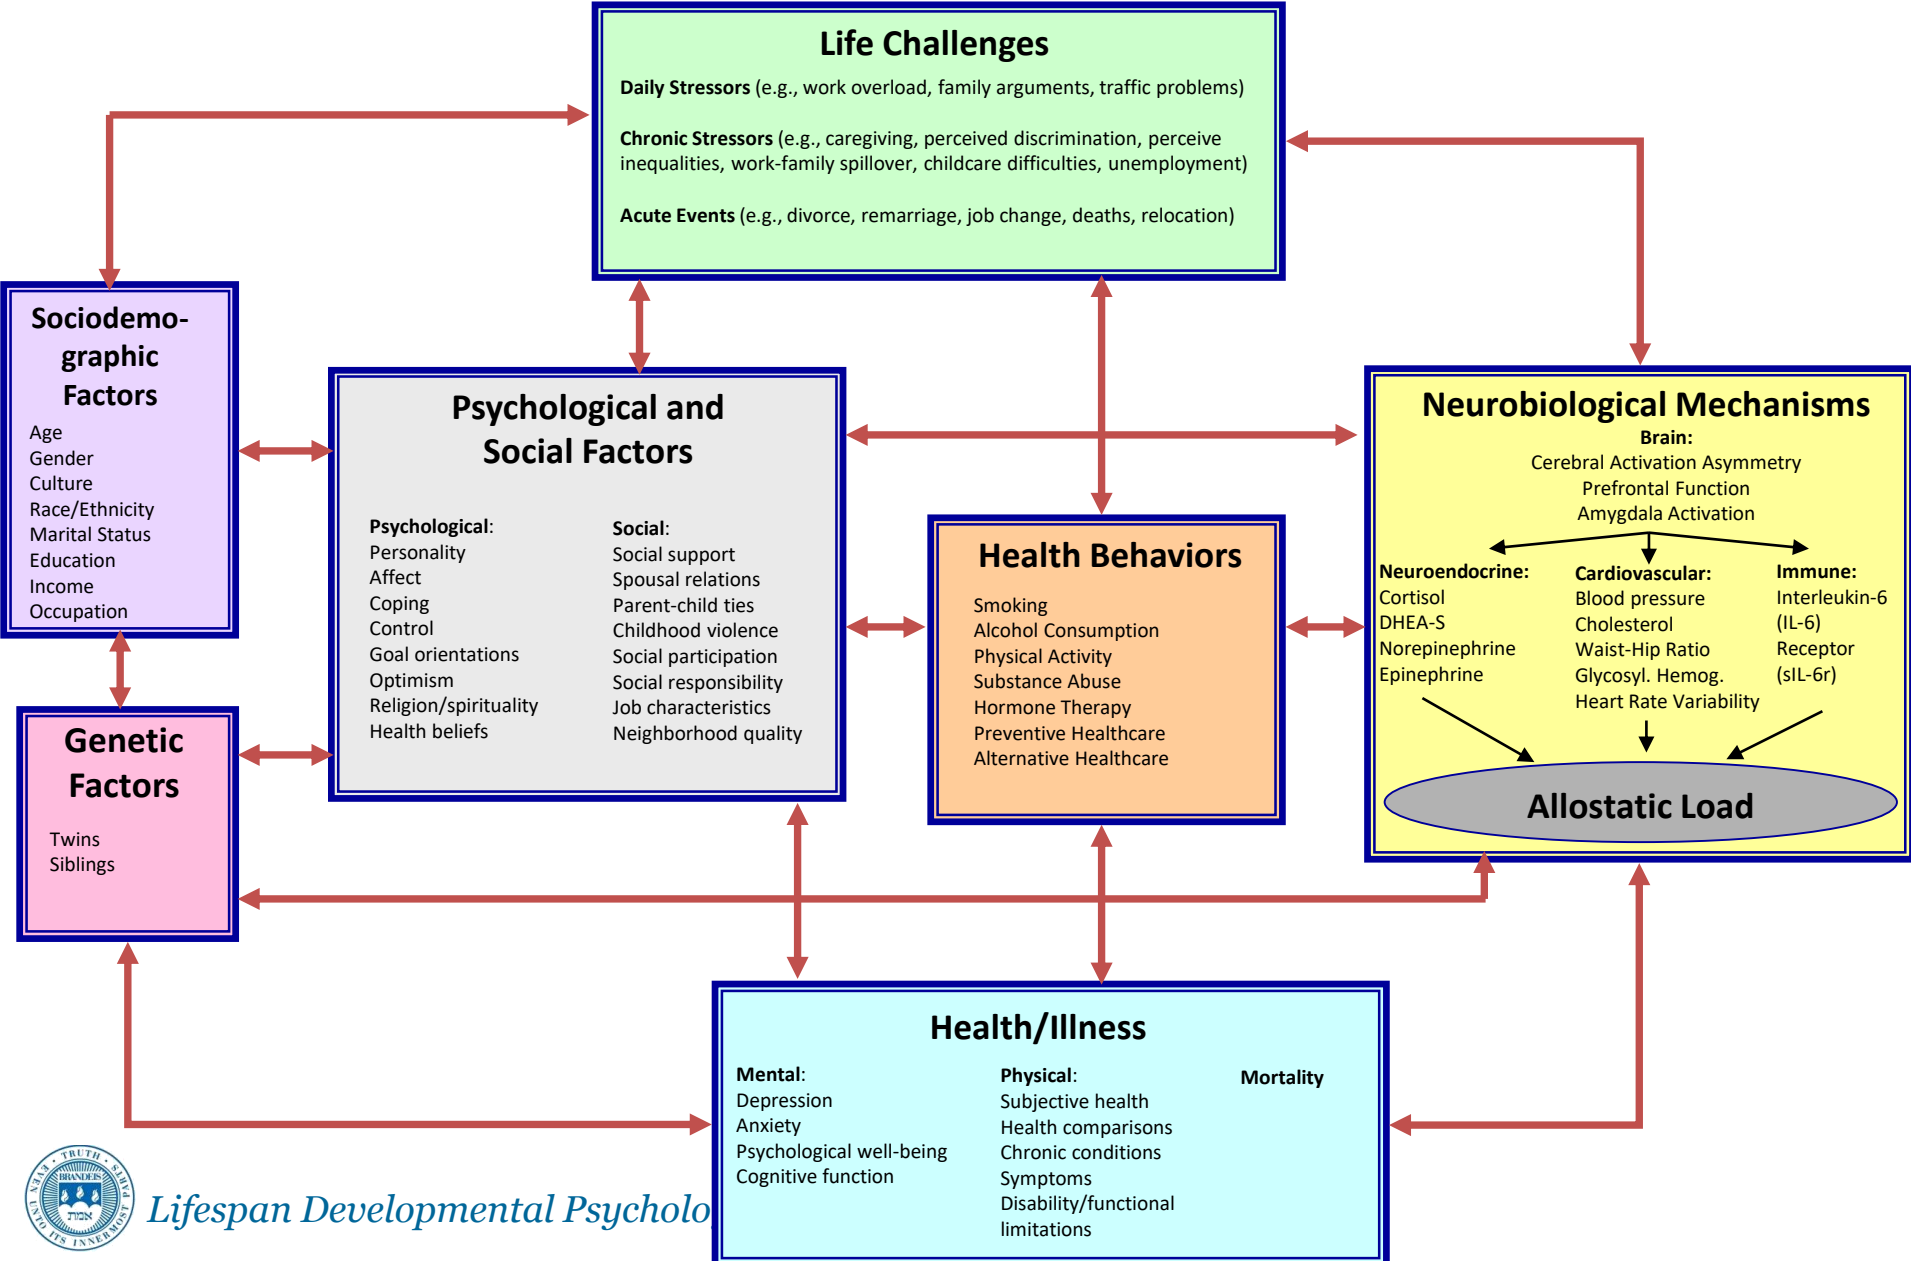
Life Challenges

**Daily Stressors** (e.g., work overload, family arguments, traffic problems)

**Chronic Stressors** (e.g., caregiving, perceived discrimination, perceive inequalities, work-family spillover, childcare difficulties, unemployment)

**Acute Events** (e.g., divorce, remarriage, job change, deaths, relocation)

Sociodemographic Factors

Age
Gender
Culture
Race/Ethnicity
Marital Status
Education
Income
Occupation

Genetic Factors

Twins
Siblings

Psychological and Social Factors

**Psychological**:
Personality
Affect
Coping
Control
Goal orientations
Optimism
Religion/spirituality
Health beliefs

**Social**:
Social support
Spousal relations
Parent-child ties
Childhood violence
Social participation
Social responsibility
Job characteristics
Neighborhood quality

Health Behaviors

Smoking
Alcohol Consumption
Physical Activity
Substance Abuse
Hormone Therapy
Preventive Healthcare
Alternative Healthcare

Neurobiological Mechanisms

**Brain:**
Cerebral Activation Asymmetry
Prefrontal Function
Amygdala Activation

**Neuroendocrine:**
Cortisol
DHEA-S
Norepinephrine
Epinephrine

**Cardiovascular:**
Blood pressure
Cholesterol
Waist-Hip Ratio
Glycosyl. Hemog.
Heart Rate Variability

**Immune:**
Interleukin-6 (IL-6)
Receptor (sIL-6r)

Allostatic Load

Health/Illness

**Mental**:
Depression
Anxiety
Psychological well-being
Cognitive function

**Physical**:
Subjective health
Health comparisons
Chronic conditions
Symptoms
Disability/functional limitations

**Mortality**

TRUTH EVEN UNTO ITS INNERMOST PARTS BRANDEIS אמת

Lifespan Developmental Psycholo